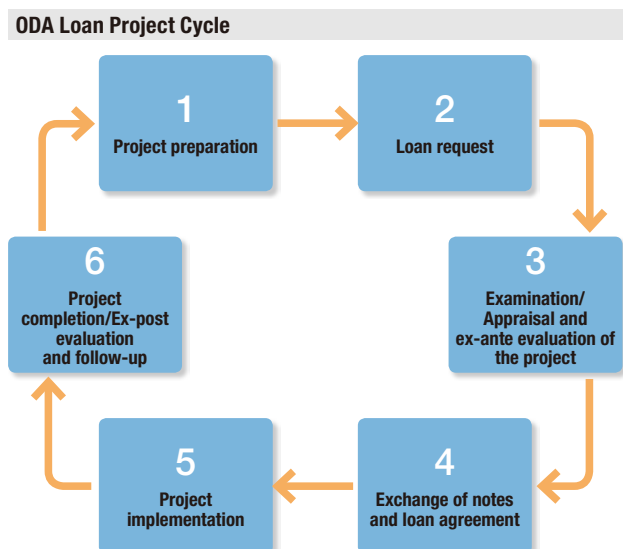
ODA Loan Project Cycle

1
Project preparation

2
Loan request

3
Examination/ Appraisal and ex-ante evaluation of the project

4
Exchange of notes and loan agreement

5
Project implementation

6
Project completion/Ex-post evaluation and follow-up